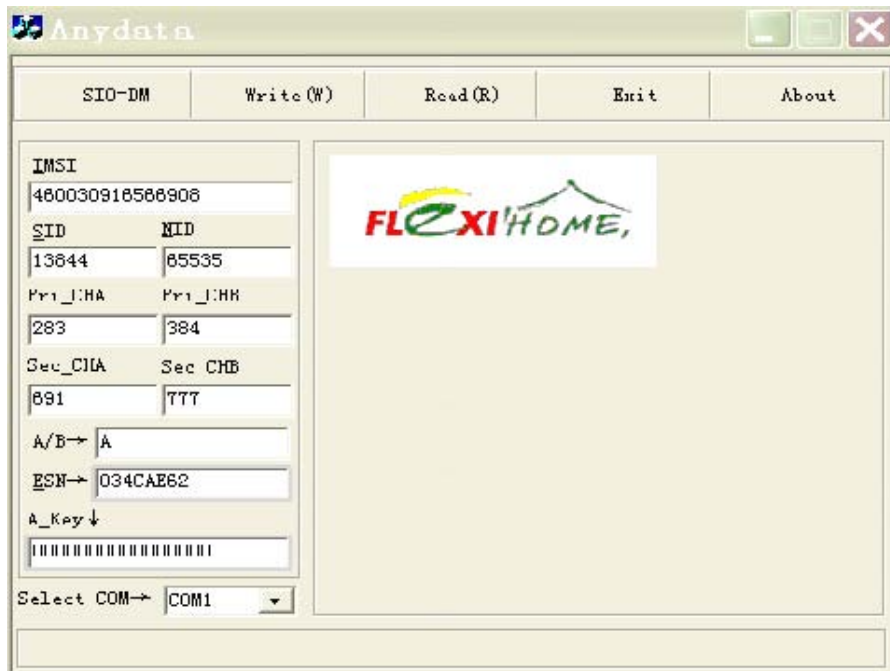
Anydata

SIO-DM Write(W) Read(R) Exit About

IMSI
460030916566906
SID NID
13844 65535
Pri_CHA Pri_CHB
283 384
Sec_CHA Sec CHB
691 777
A/B→ A
ESN→ 034CAE62
A_Key↓
||||||||||||||||||||

Select COM→ COM1

FLEXI HOME